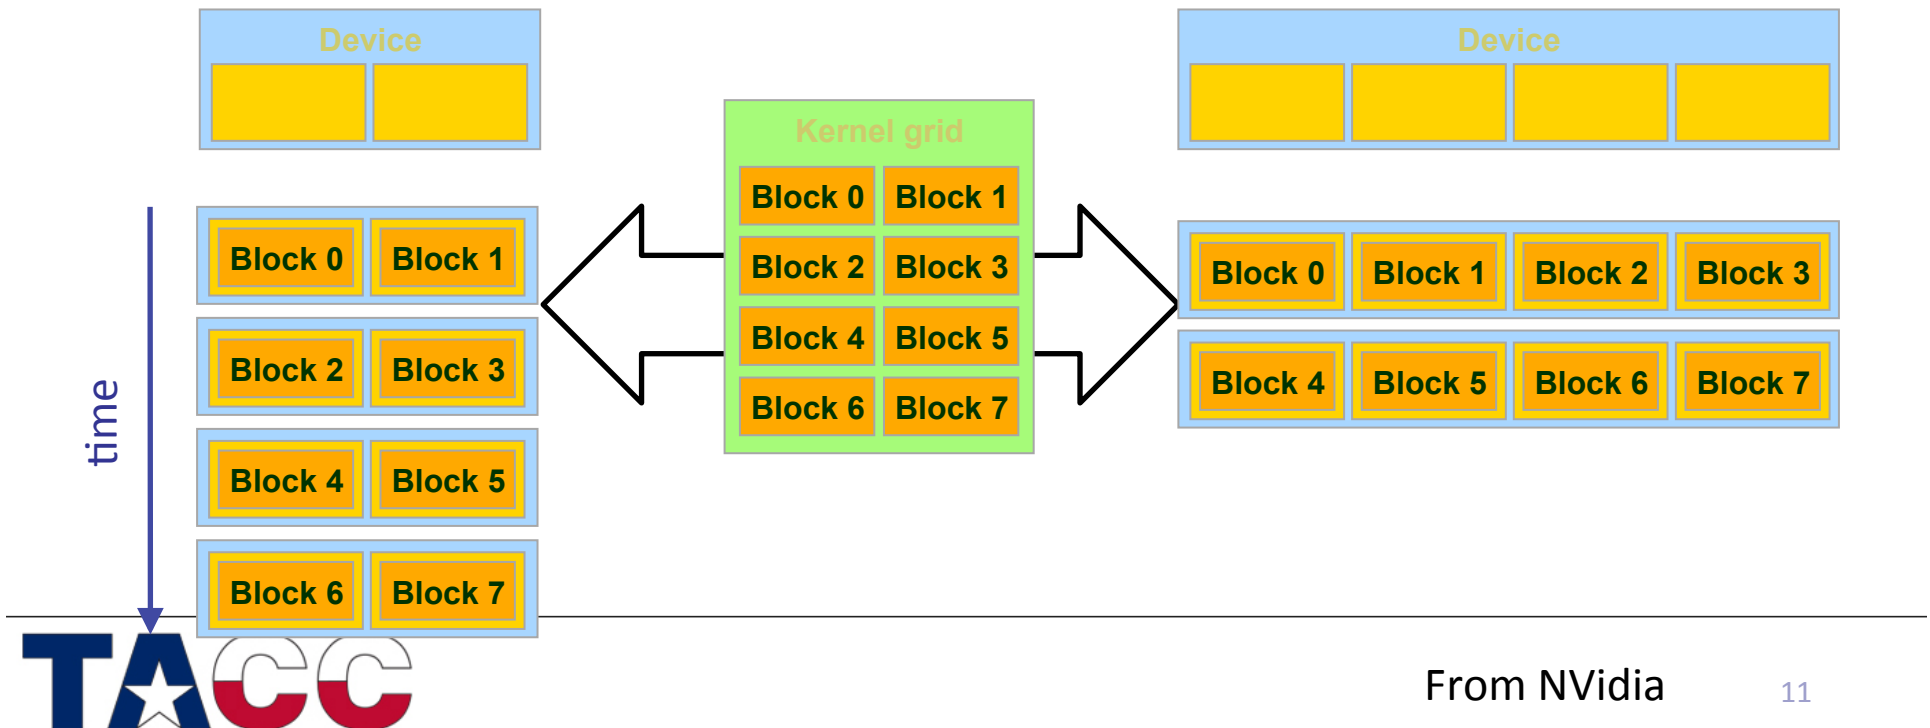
Device

Kernel grid

Block 0 Block 1
Block 2 Block 3
Block 4 Block 5
Block 6 Block 7

Device

time

Block 0 Block 1
Block 2 Block 3
Block 4 Block 5
Block 6 Block 7

Block 0 Block 1 Block 2 Block 3
Block 4 Block 5 Block 6 Block 7

TACC

From NVidia

11